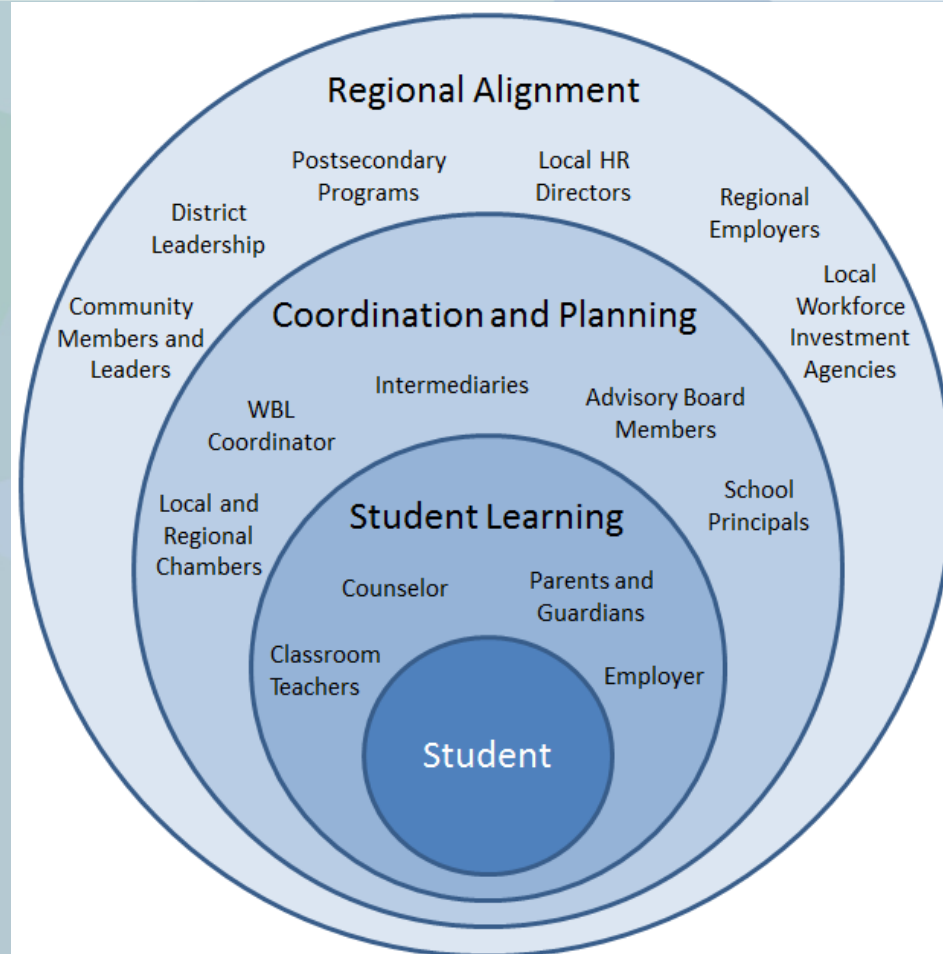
Regional Alignment

Postsecondary Programs

Local HR Directors

District Leadership

Regional Employers

Local Workforce Investment Agencies

Community Members and Leaders

Coordination and Planning

Intermediaries

WBL Coordinator

Advisory Board Members

School Principals

Local and Regional Chambers

Student Learning

Counselor

Parents and Guardians

Classroom Teachers

Employer

Student